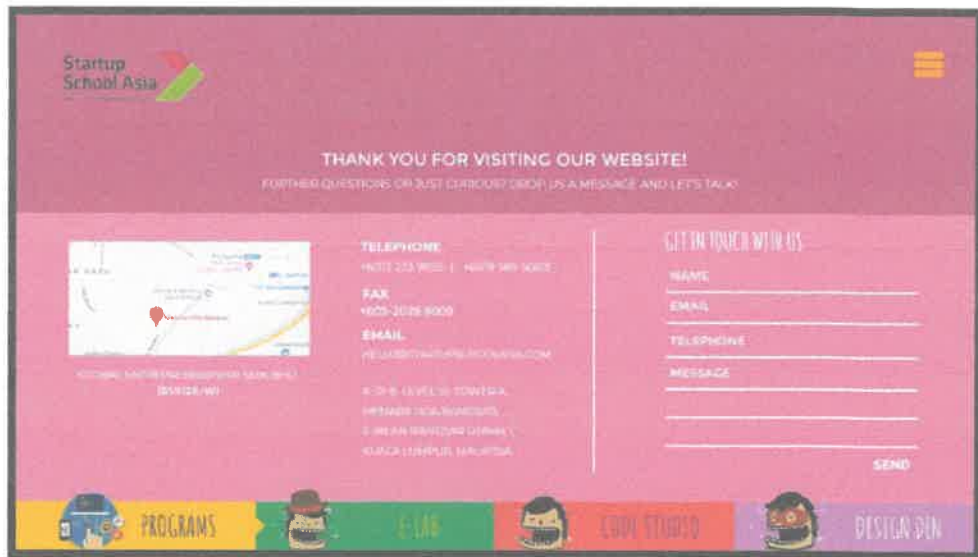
Startup School Asia

THANK YOU FOR VISITING OUR WEBSITE!

FURTHER QUESTIONS OR JUST CURIOUS? DROP US A MESSAGE AND LET'S TALK!

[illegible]
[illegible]

TELEPHONE
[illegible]

FAX
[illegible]

EMAIL
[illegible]

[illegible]
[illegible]
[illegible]
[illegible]

GET IN TOUCH WITH US

NAME

EMAIL

TELEPHONE

MESSAGE

SEND

PROGRAMS

E-LAB

CODE STUDIO

DESIGN DEN